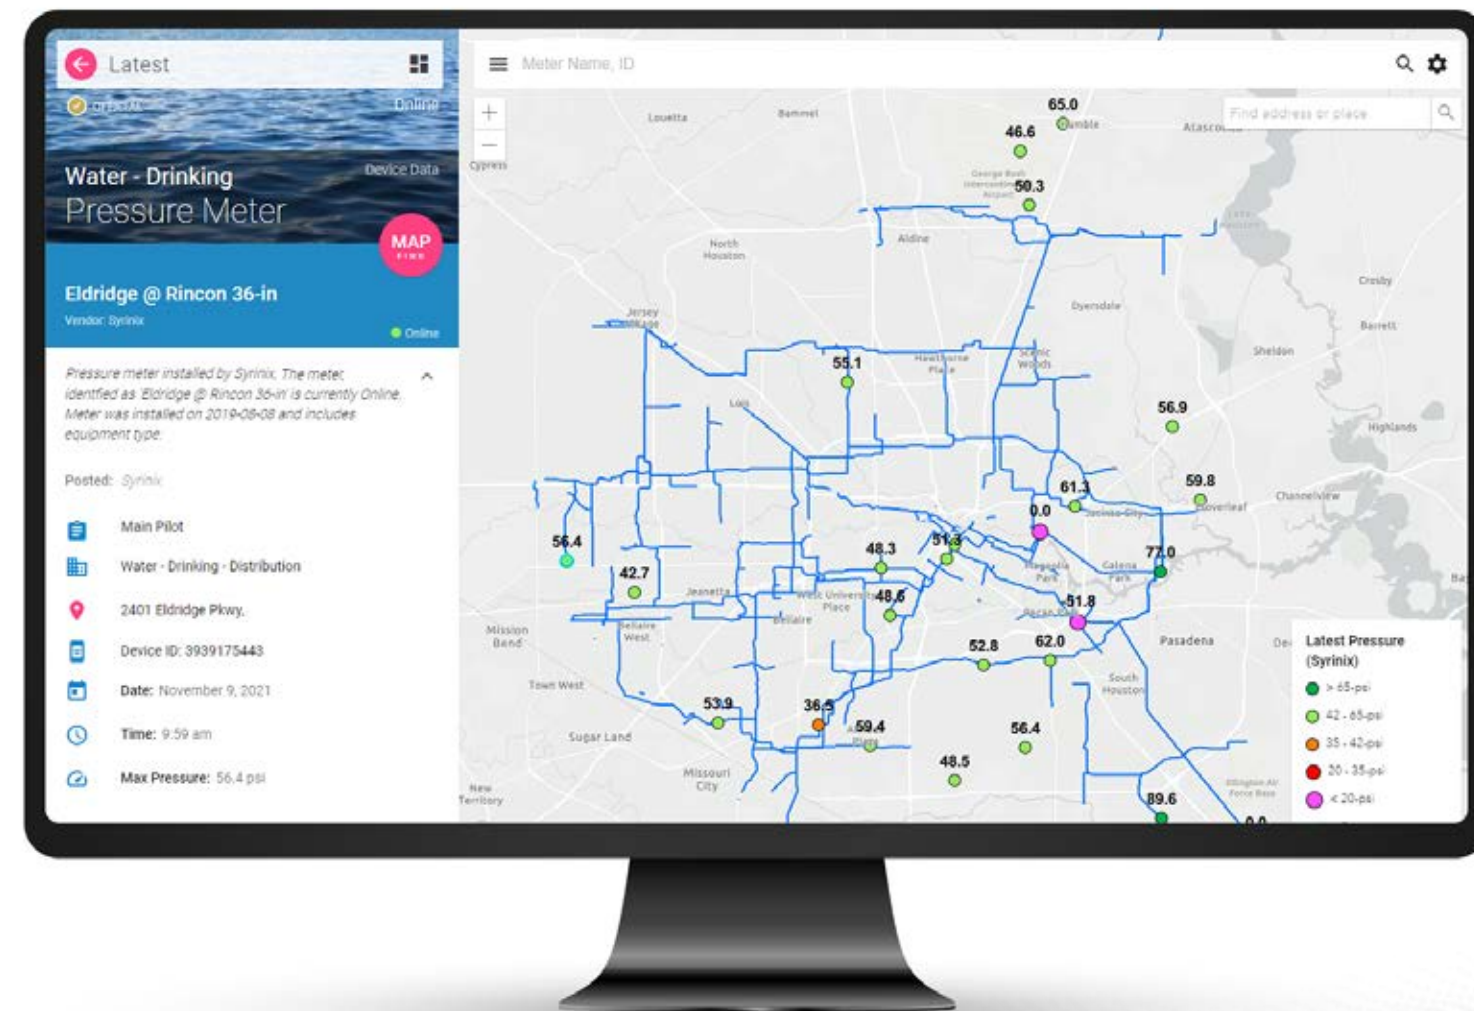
Latest

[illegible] Online

Water - Drinking
Pressure Meter

Device Data

MAP

Eldridge @ Rincon 36-in
Vendor: Syrinix
Online

Pressure meter installed by Syrinix. The meter, identified as 'Eldridge @ Rincon 36-in' is currently Online. Meter was installed on 2019-08-08 and includes equipment type.

Posted: Syrinix

Main Pilot

Water - Drinking - Distribution

2401 Eldridge Pkwy.

Device ID: 3939175443

Date: November 9, 2021

Time: 9:59 am

Max Pressure: 56.4 psi

Meter Name, ID

Find address or place

+
−

Cypress
Louetta
Bammel
65.0
Humble
46.6
Atascocita
50.3
Aldine
North Houston
Crosby
Dyersdale
Barrett
Jersey Village
55.1
Hawthorne Place
Scenic Woods
Sheldon
56.9
Highlands
Lois
59.8
Cloverleaf
61.3
Channelview
Jacinto City
0.0
56.4
51.3
77.0
48.3
Magnolia Park
Galena Park
42.7
Jeanetta
West University Place
48.6
51.8
Bellaire
Bellaire West
Mission Bend
62.0
52.8
Pasadena
South Houston
Town West
53.9
36.5
59.4
Sugar Land
56.4
48.5
Missouri City
New Territory
89.6
0.0

Latest Pressure (Syrinix)
> 65-psi
42 - 65-psi
35 - 42-psi
20 - 35-psi
< 20-psi